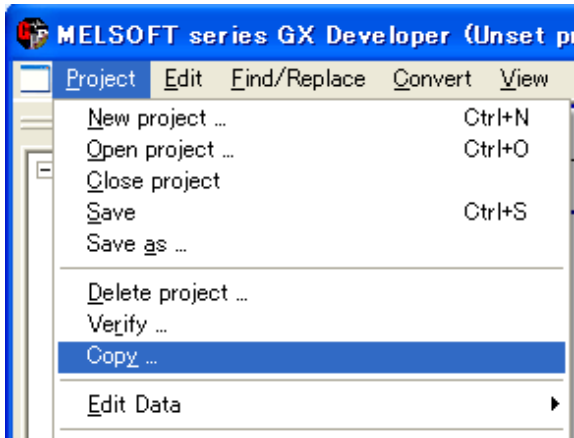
MELSOFT series GX Developer (Unset p

Project Edit Find/Replace Convert View

New project ... Ctrl+N
Open project ... Ctrl+O
Close project
Save Ctrl+S
Save as ...

Delete project ...
Verify ...
Copy ...

Edit Data